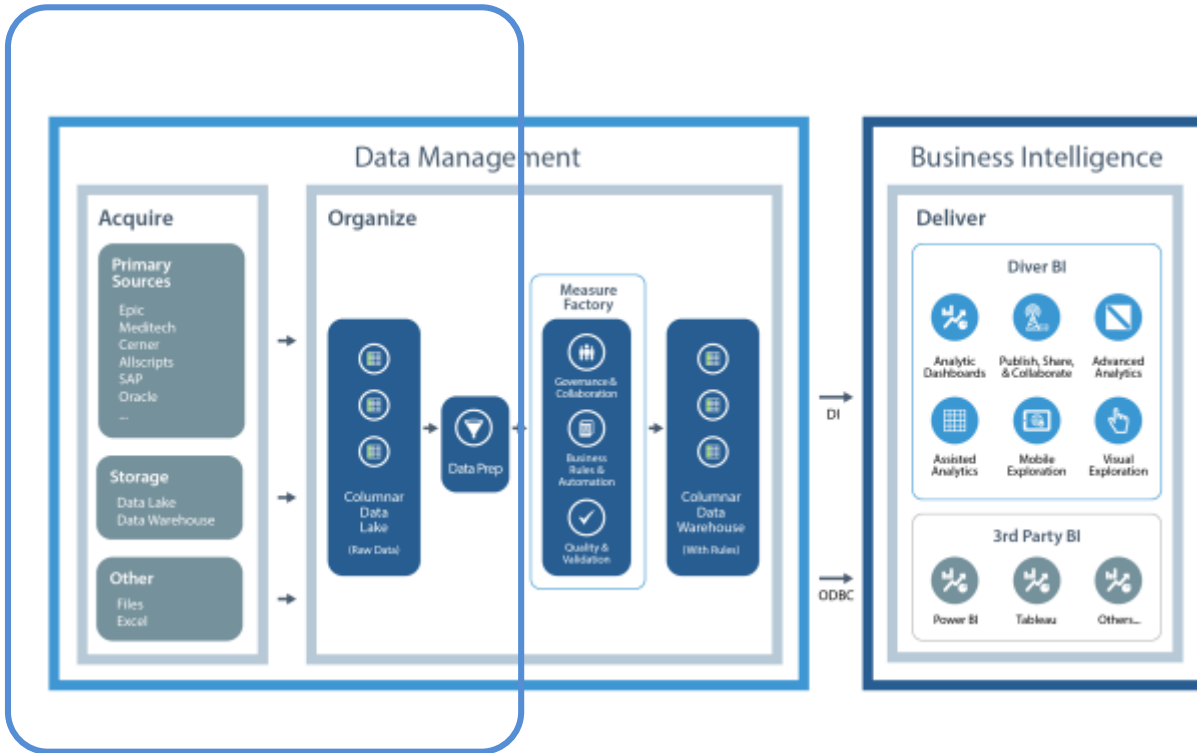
Data Management

Acquire

Primary Sources
Epic
Meditech
Cerner
Allscripts
SAP
Oracle
...

Storage
Data Lake
Data Warehouse

Other
Files
Excel

Organize

Columnar Data Lake
(Raw Data)

Data Prep

Measure Factory

Governance & Collaboration

Business Rules & Automation

Quality & Validation

Columnar Data Warehouse
(With Rules)

DI

ODBC

Business Intelligence

Deliver

Diver BI

Analytic Dashboards

Publish, Share, & Collaborate

Advanced Analytics

Assisted Analytics

Mobile Exploration

Visual Exploration

3rd Party BI

Power BI

Tableau

Others...